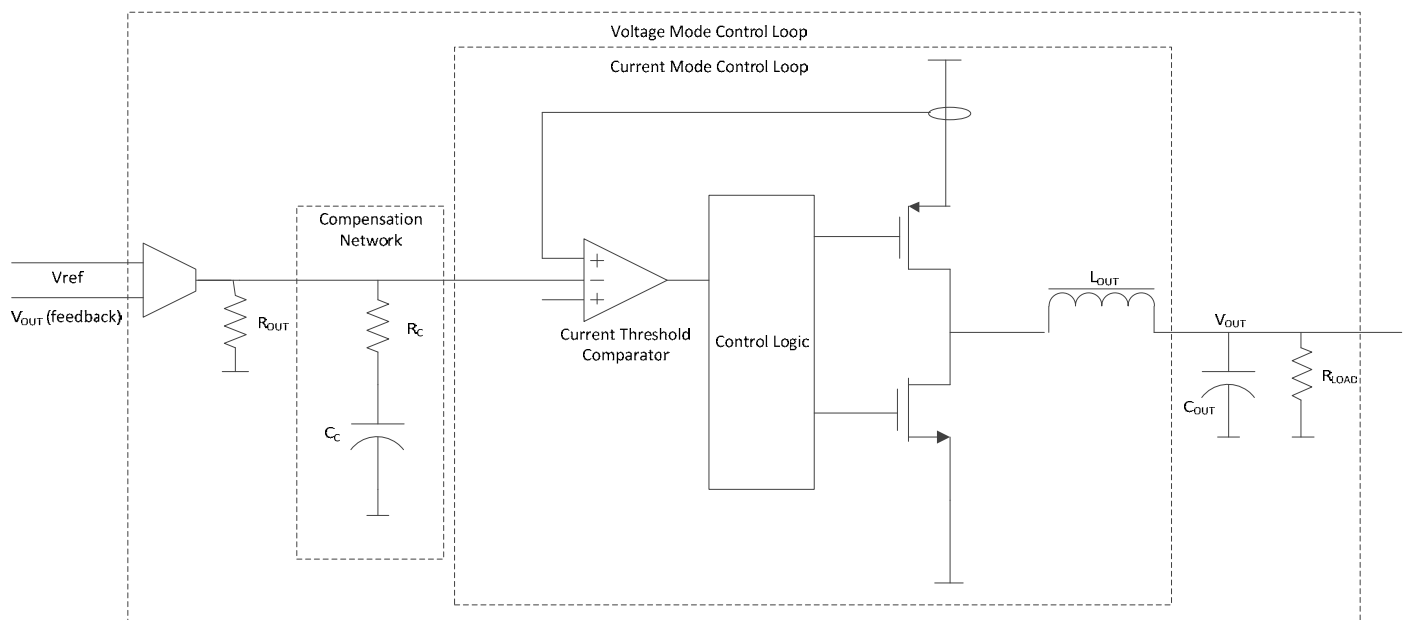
Voltage Mode Control Loop

Current Mode Control Loop

Compensation Network

Vref

$V_{OUT}$ (feedback)

$R_{OUT}$

$R_C$

$C_C$

+

−

+

Current Threshold Comparator

Control Logic

$L_{OUT}$

$V_{OUT}$

$C_{OUT}$

$R_{LOAD}$